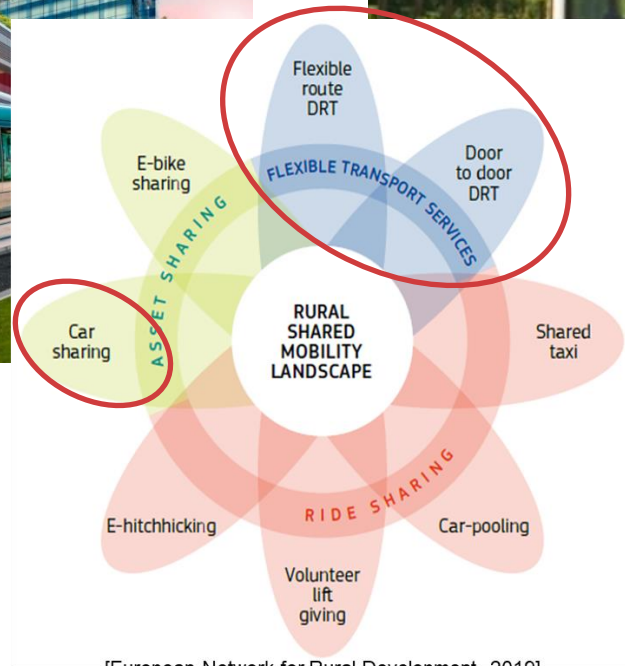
Flexible route DRT

Door to door DRT

FLEXIBLE TRANSPORT SERVICES

E-bike sharing

ASSET SHARING

Car sharing

RURAL SHARED MOBILITY LANDSCAPE

Shared taxi

RIDE SHARING

E-hitchhicking

Car-pooling

Volunteer lift giving

[European Network for Rural Development, 2019]